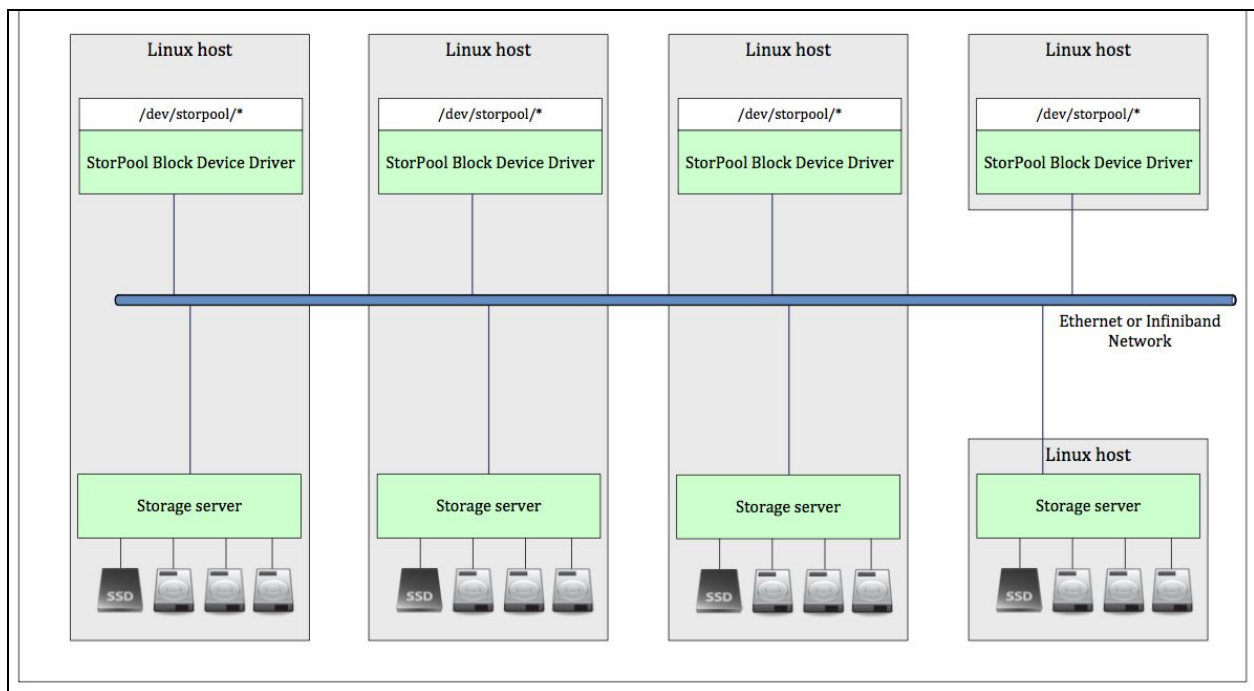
Linux host

/dev/storpool/*

StorPool Block Device Driver

Storage server

SSD

Linux host

/dev/storpool/*

StorPool Block Device Driver

Storage server

SSD

Linux host

/dev/storpool/*

StorPool Block Device Driver

Storage server

SSD

Linux host

/dev/storpool/*

StorPool Block Device Driver

Ethernet or Infiniband Network

Linux host

Storage server

SSD